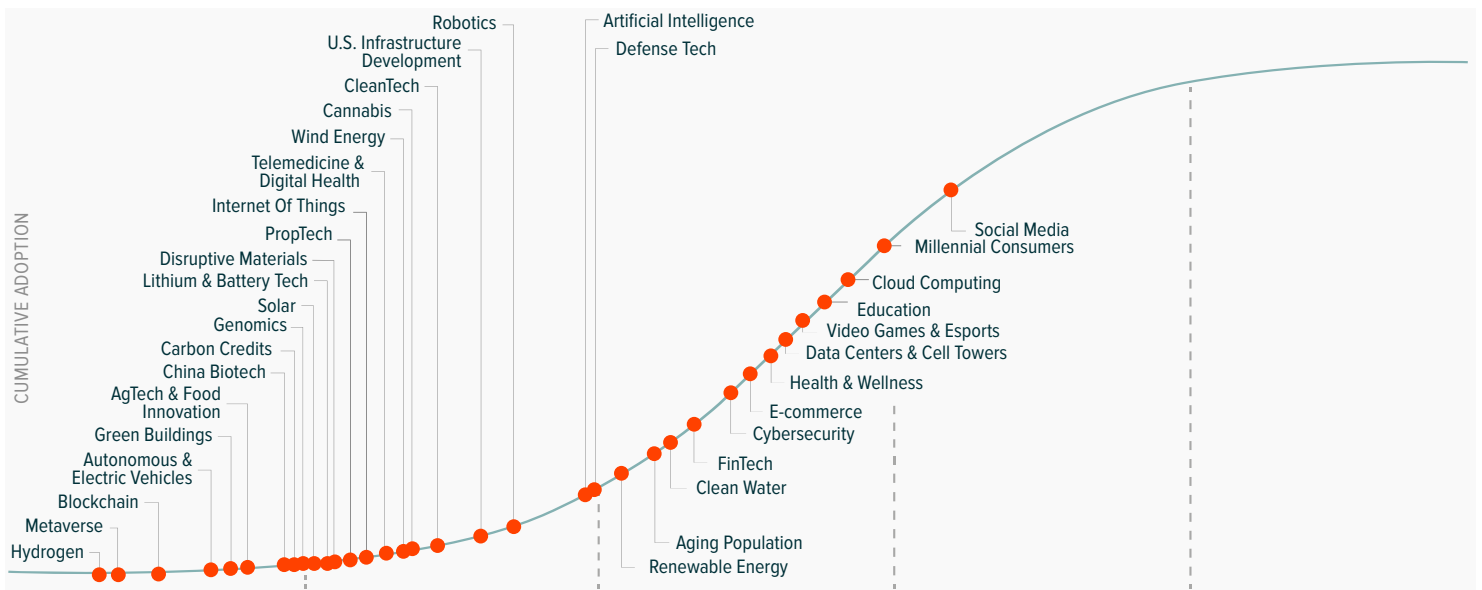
Robotics

Artificial Intelligence

Defense Tech

U.S. Infrastructure Development

CleanTech

Cannabis

Wind Energy

Telemedicine & Digital Health

Internet Of Things

PropTech

Disruptive Materials

Lithium & Battery Tech

Solar

Genomics

Carbon Credits

China Biotech

AgTech & Food Innovation

Green Buildings

Autonomous & Electric Vehicles

Blockchain

Metaverse

Hydrogen

CUMULATIVE ADOPTION

Social Media

Millennial Consumers

Cloud Computing

Education

Video Games & Esports

Data Centers & Cell Towers

Health & Wellness

E-commerce

Cybersecurity

FinTech

Clean Water

Aging Population

Renewable Energy